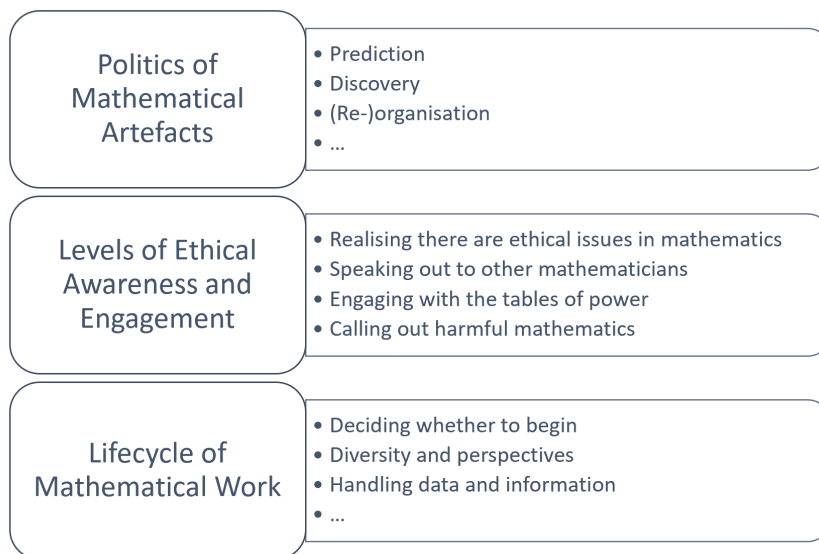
Politics of Mathematical Artefacts

• Prediction
• Discovery
• (Re-)organisation
• …

Levels of Ethical Awareness and Engagement

• Realising there are ethical issues in mathematics
• Speaking out to other mathematicians
• Engaging with the tables of power
• Calling out harmful mathematics

Lifecycle of Mathematical Work

• Deciding whether to begin
• Diversity and perspectives
• Handling data and information
• …